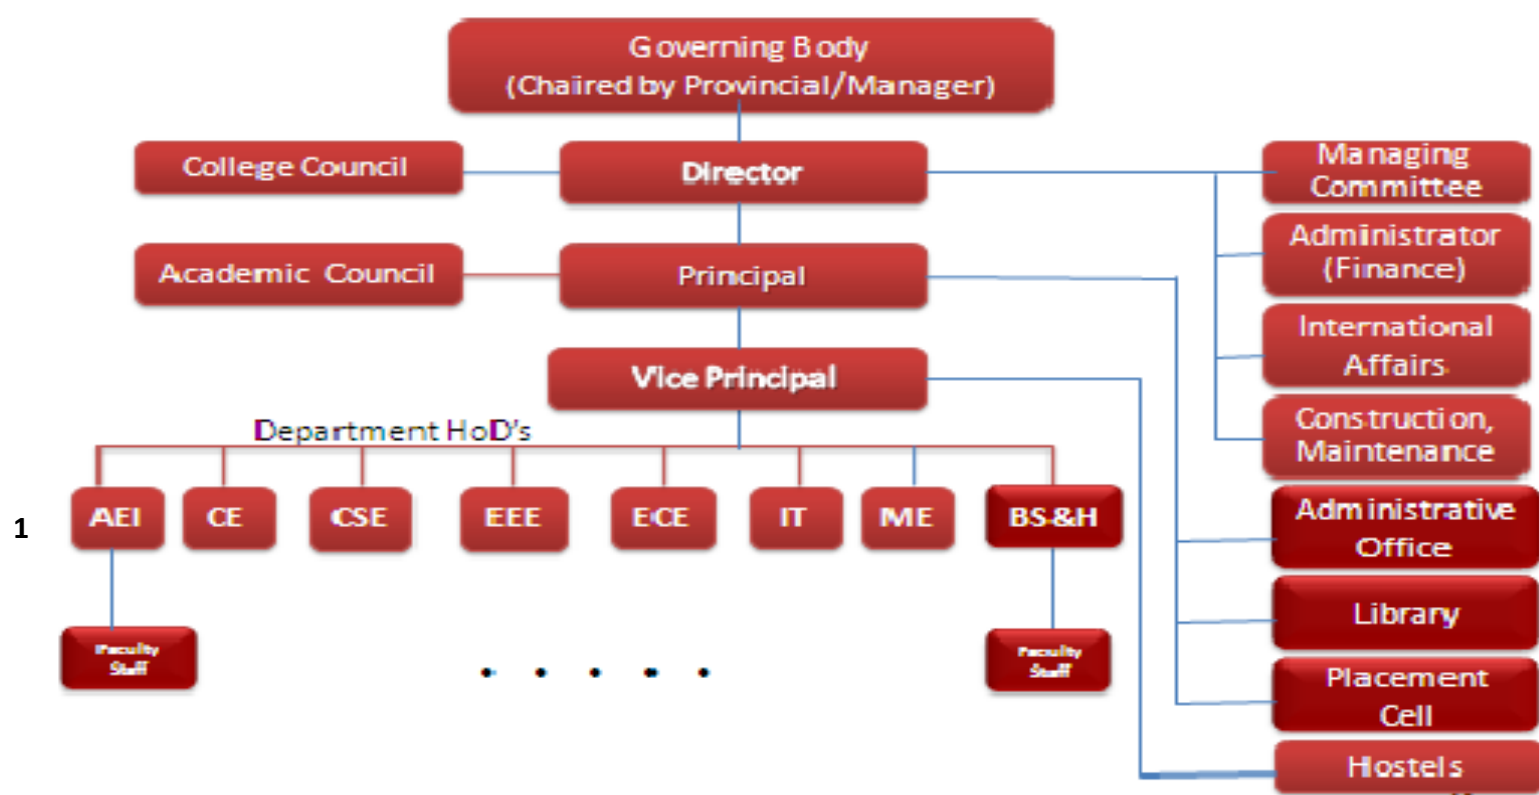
Governing Body
(Chaired by Provincial/Manager)

College Council

Director

Managing Committee

Administrator (Finance)

International Affairs

Construction, Maintenance

Academic Council

Principal

Vice Principal

Department HoD's

AEI

CE

CSE

EEE

ECE

IT

ME

BS&H

1

Administrative Office

Library

Placement Cell

Hostels

Faculty Staff

Faculty Staff

. . . . .